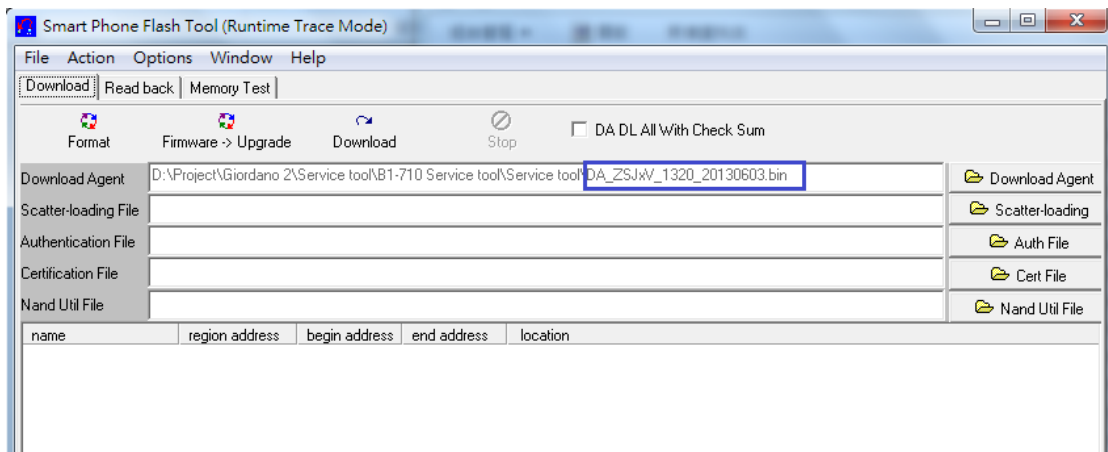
Smart Phone Flash Tool (Runtime Trace Mode)

File Action Options Window Help

Download | Read back | Memory Test

Format Firmware -> Upgrade Download Stop DA DL All With Check Sum

| Download Agent | D:\Project\Giordano 2\Service tool\B1-710 Service tool\Service tool\DA_ZSJxV_1320_20130603.bin | Download Agent |
|---|---|---|
| Scatter-loading File | | Scatter-loading |
| Authentication File | | Auth File |
| Certification File | | Cert File |
| Nand Util File | | Nand Util File |

| name | region address | begin address | end address | location |
|---|---|---|---|---|